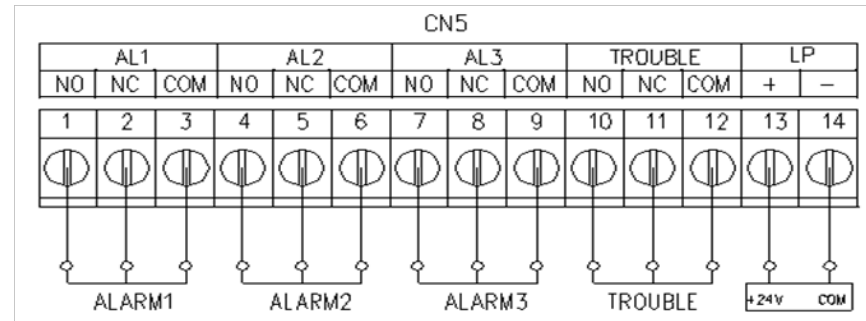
CN5

| AL1 | | | AL2 | | | AL3 | | | TROUBLE | | | LP | |
|---|---|---|---|---|---|---|---|---|---|---|---|---|---|
| NO | NC | COM | NO | NC | COM | NO | NC | COM | NO | NC | COM | + | − |
| 1 | 2 | 3 | 4 | 5 | 6 | 7 | 8 | 9 | 10 | 11 | 12 | 13 | 14 |

ALARM1 ALARM2 ALARM3 TROUBLE +24V COM